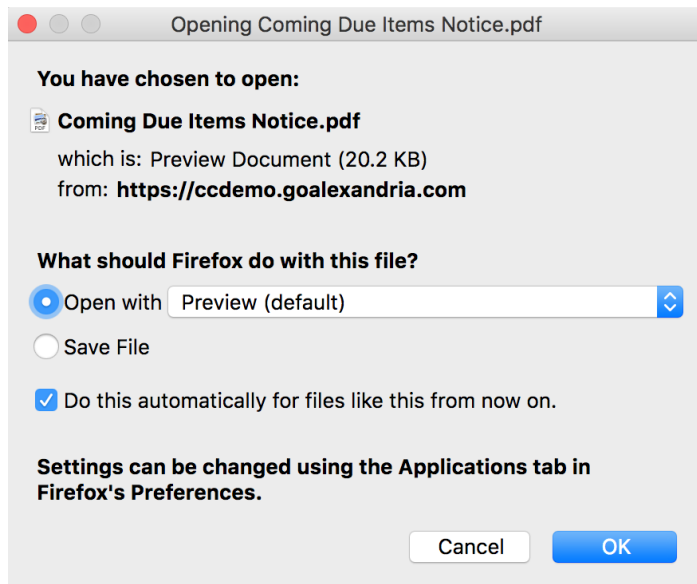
Opening Coming Due Items Notice.pdf

You have chosen to open:

PDF Coming Due Items Notice.pdf

which is: Preview Document (20.2 KB)
from: https://ccdemo.goalexandria.com

What should Firefox do with this file?

Open with Preview (default)

Save File

Do this automatically for files like this from now on.

Settings can be changed using the Applications tab in Firefox's Preferences.

Cancel OK